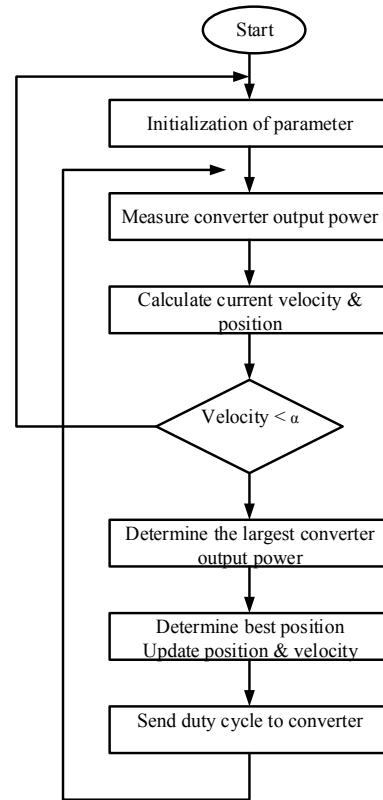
Start

Initialization of parameter

Measure converter output power

Calculate current velocity & position

Velocity < $\alpha$

Determine the largest converter output power

Determine best position
Update position & velocity

Send duty cycle to converter